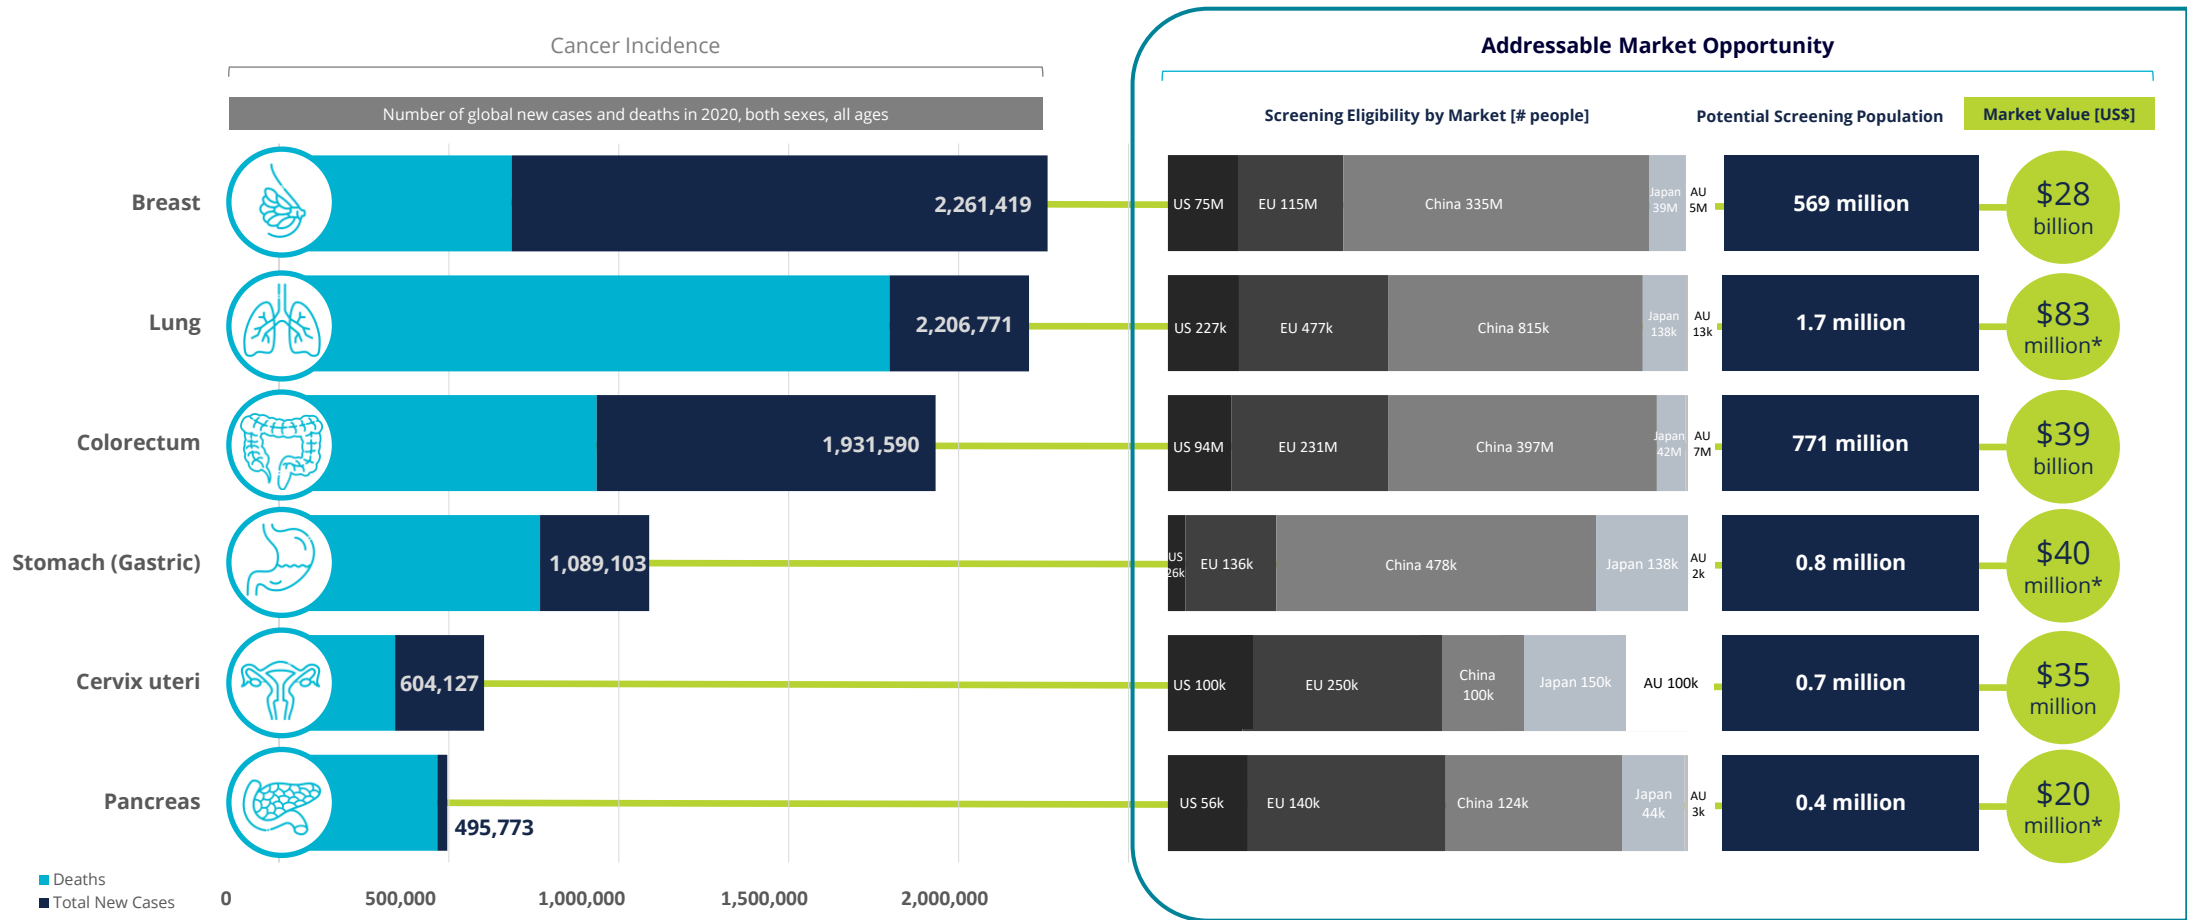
Cancer Incidence

Number of global new cases and deaths in 2020, both sexes, all ages

Breast 2,261,419

Lung 2,206,771

Colorectum 1,931,590

Stomach (Gastric) 1,089,103

Cervix uteri 604,127

Pancreas 495,773

Deaths
Total New Cases

0 500,000 1,000,000 1,500,000 2,000,000

Addressable Market Opportunity

Screening Eligibility by Market [# people]

Potential Screening Population

Market Value [US$]

US 75M EU 115M China 335M Japan 39M AU 5M
569 million
$28 billion

US 227k EU 477k China 815k Japan 138k AU 13k
1.7 million
$83 million*

US 94M EU 231M China 397M Japan 42M AU 7M
771 million
$39 billion

US 26k EU 136k China 478k Japan 138k AU 2k
0.8 million
$40 million*

US 100k EU 250k China 100k Japan 150k AU 100k
0.7 million
$35 million

US 56k EU 140k China 124k Japan 44k AU 3k
0.4 million
$20 million*